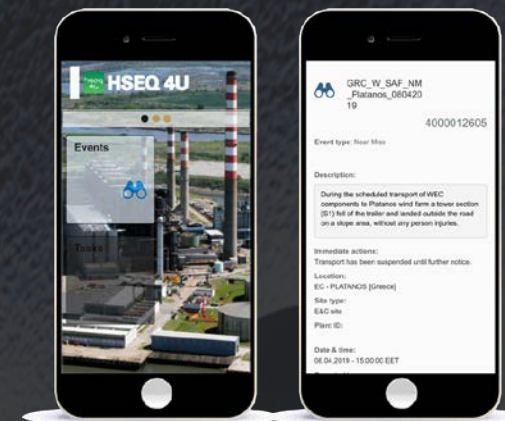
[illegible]

HSEQ 4U

Events

Tasks

GRC_W_SAF_NM_Platanos_08042019

4000012605

Event type: Near Miss

Description:

During the scheduled transport of WEC components to Platanos wind farm a tower section (S1) fell of the trailer and landed outside the road on a slope area, without any person injuries.

Immediate actions:
Transport has been suspended until further notice.

Location:
EC - PLATANOS [Greece]

Site type:
E&C site

Plant ID:

Date & time:
08.04.2019 - 15:00:00 EET